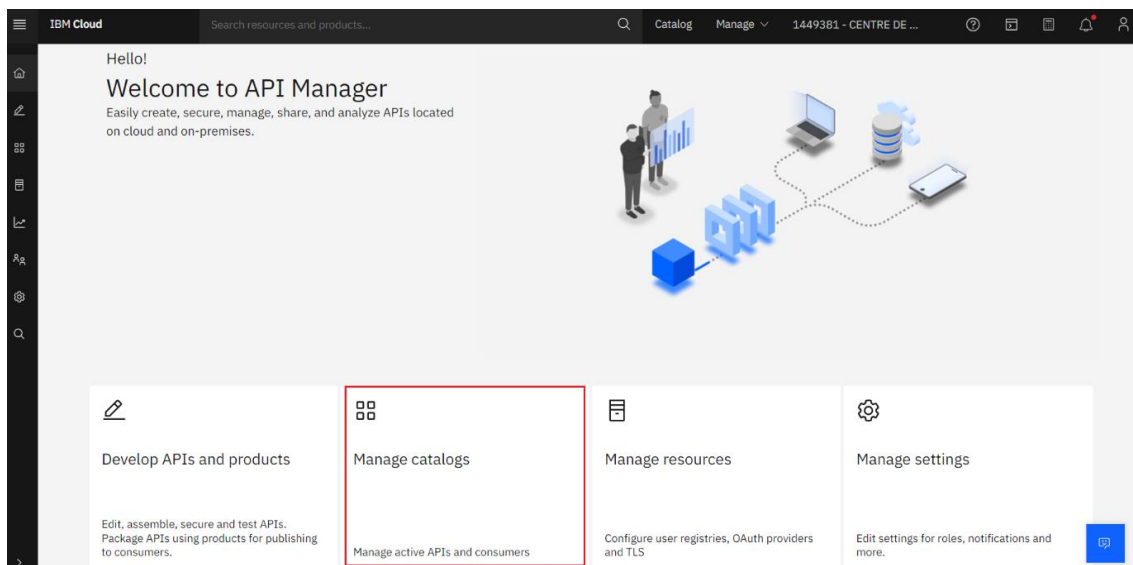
IBM Cloud

Search resources and products...

Catalog

Manage

1449381 - CENTRE DE ...

Hello!

Welcome to API Manager

Easily create, secure, manage, share, and analyze APIs located on cloud and on-premises.

Develop APIs and products

Edit, assemble, secure and test APIs. Package APIs using products for publishing to consumers.

Manage catalogs

Manage active APIs and consumers

Manage resources

Configure user registries, OAuth providers and TLS

Manage settings

Edit settings for roles, notifications and more.